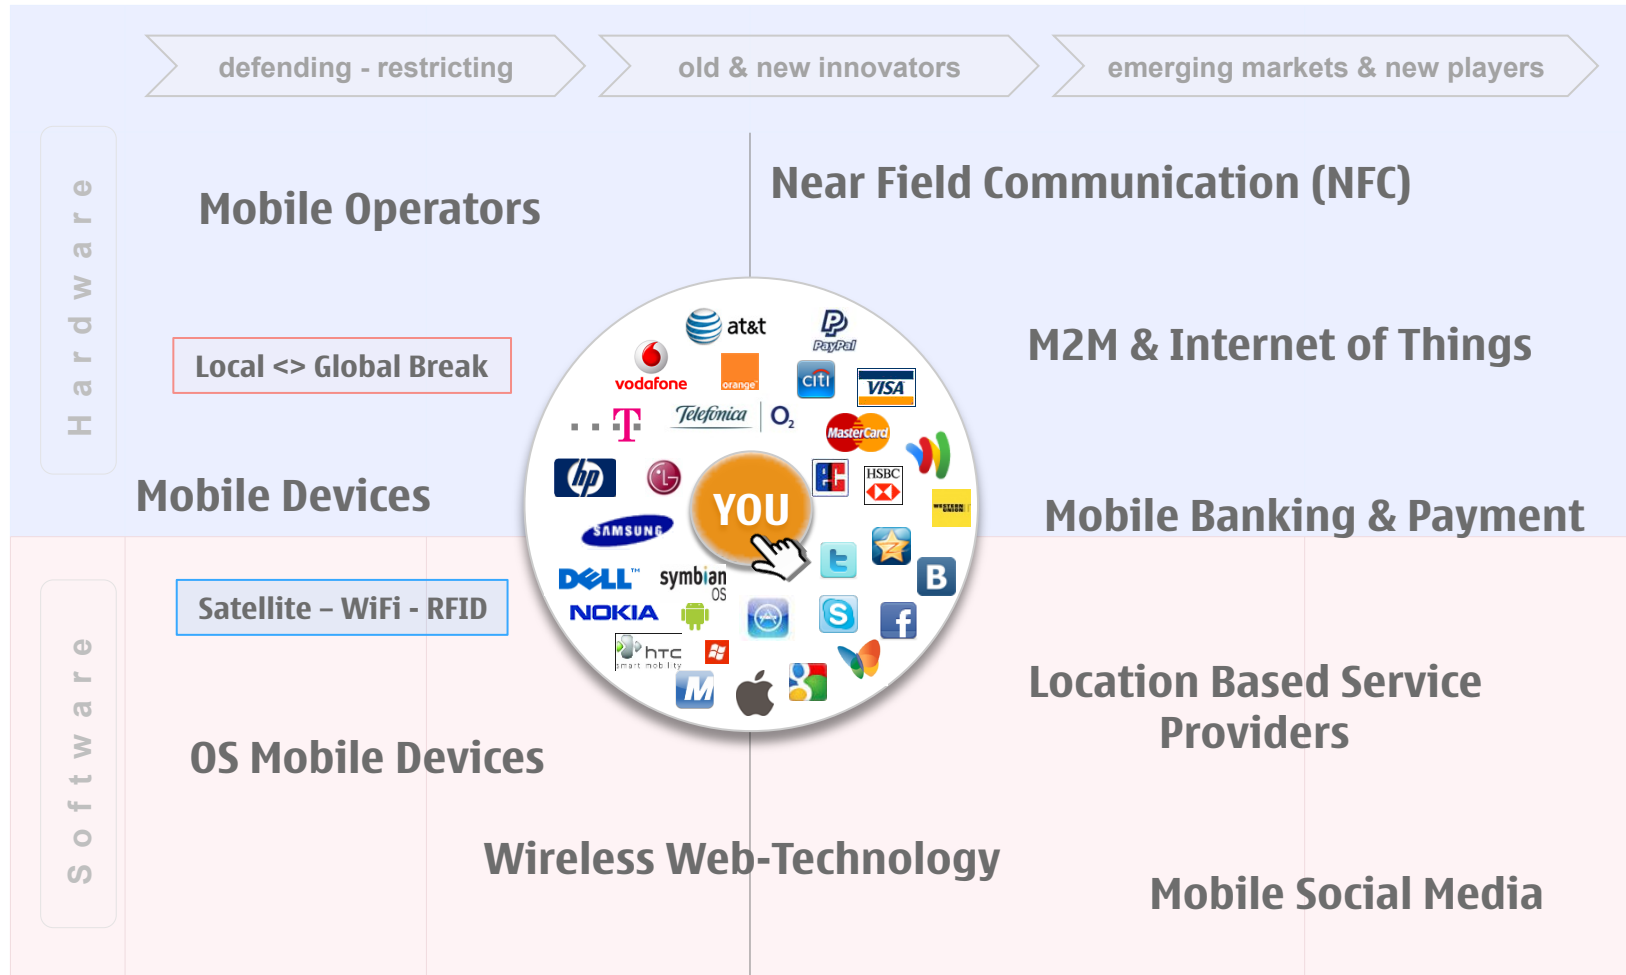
defending - restricting

old & new innovators

emerging markets & new players

Hardware

Mobile Operators

Near Field Communication (NFC)

Local <> Global Break

M2M & Internet of Things

at&t

PayPal

vodafone

orange

citi

VISA

T

Telefonica

$O_2$

MasterCard

hp

LG

YOU

HSBC

WESTERN UNION

Mobile Devices

Mobile Banking & Payment

SAMSUNG

DELL

symbian OS

NOKIA

B

htc smart mobility

M

Software

Satellite – WiFi - RFID

Location Based Service Providers

OS Mobile Devices

Wireless Web-Technology

Mobile Social Media